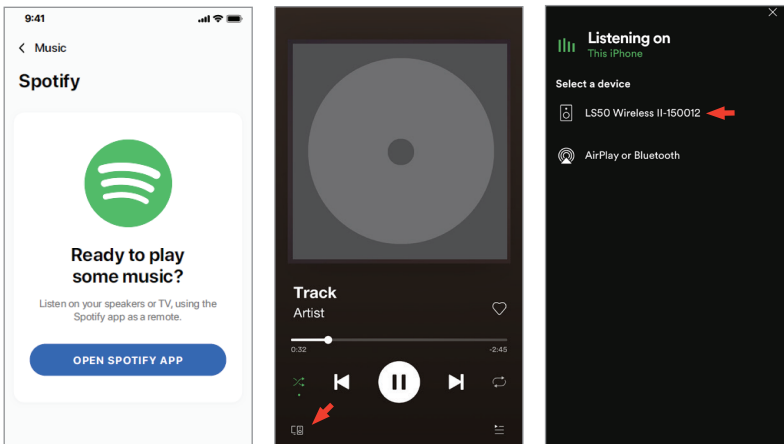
9:41

Music

Spotify

Ready to play some music?

Listen on your speakers or TV, using the Spotify app as a remote.

OPEN SPOTIFY APP

Track
Artist

0:32
-2:45

Listening on
This iPhone

Select a device

LS50 Wireless II-150012

AirPlay or Bluetooth